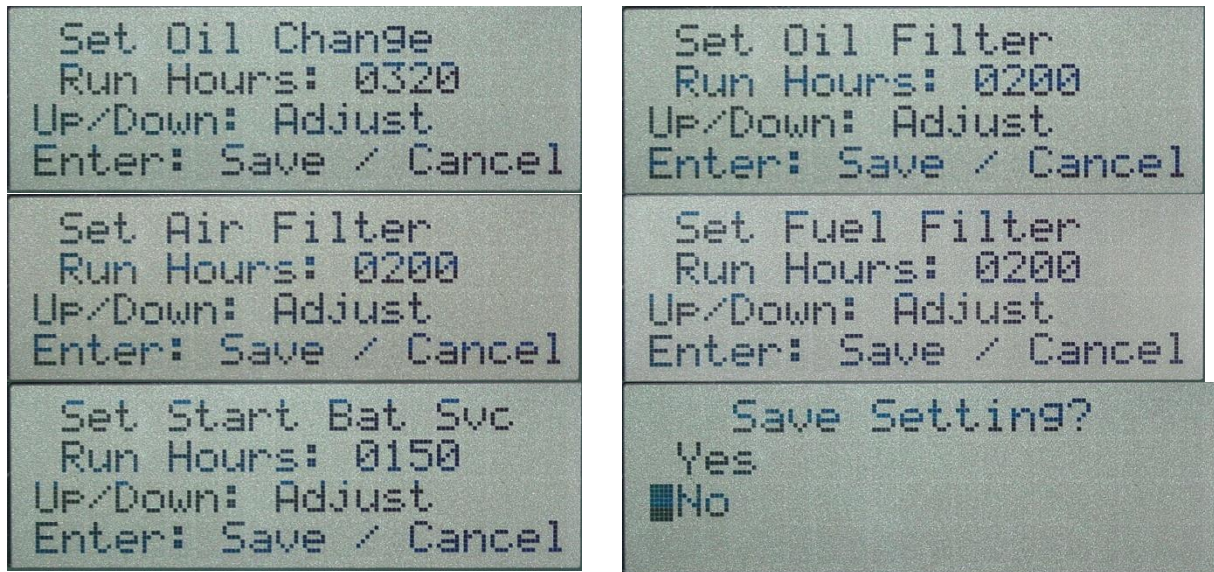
Set Oil Change
Run Hours: 0320
Up/Down: Adjust
Enter: Save / Cancel

Set Air Filter
Run Hours: 0200
Up/Down: Adjust
Enter: Save / Cancel

Set Start Bat Svc
Run Hours: 0150
Up/Down: Adjust
Enter: Save / Cancel

Set Oil Filter
Run Hours: 0200
Up/Down: Adjust
Enter: Save / Cancel

Set Fuel Filter
Run Hours: 0200
Up/Down: Adjust
Enter: Save / Cancel

Save Setting?
Yes
No